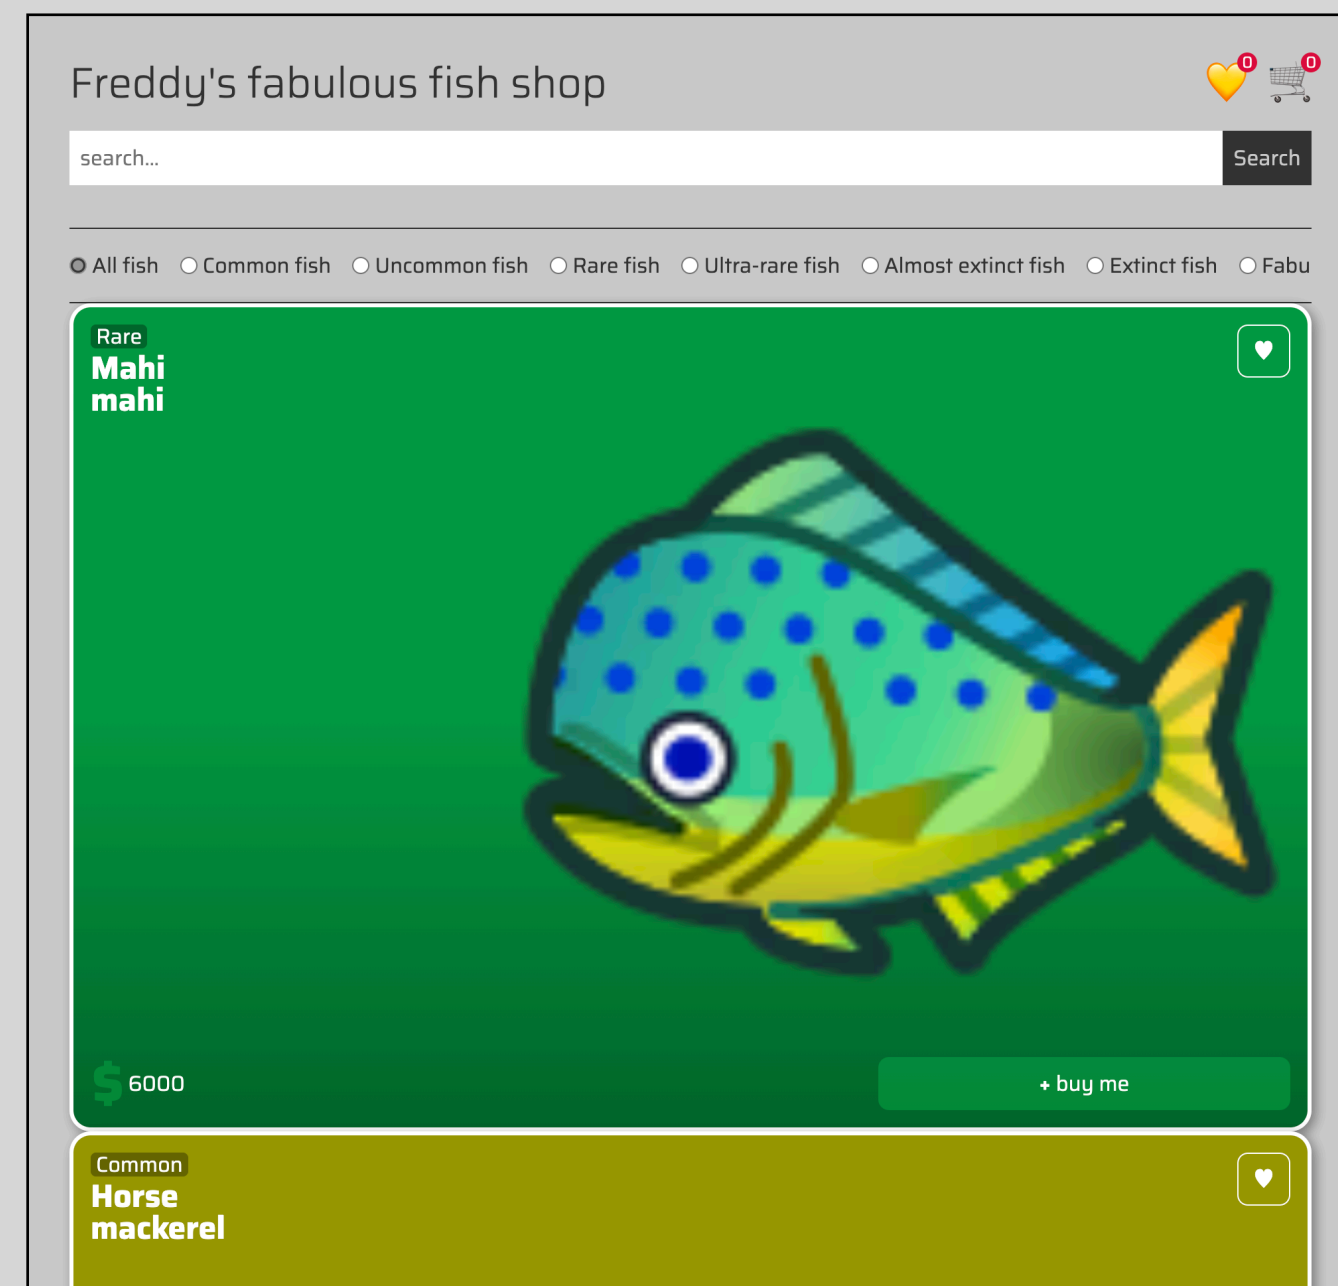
Freddy's fabulous fish shop

0 0

search...

Search

All fish Common fish Uncommon fish Rare fish Ultra-rare fish Almost extinct fish Extinct fish Fabu

Rare
Mahi mahi

$ 6000

+ buy me

Common
Horse mackerel